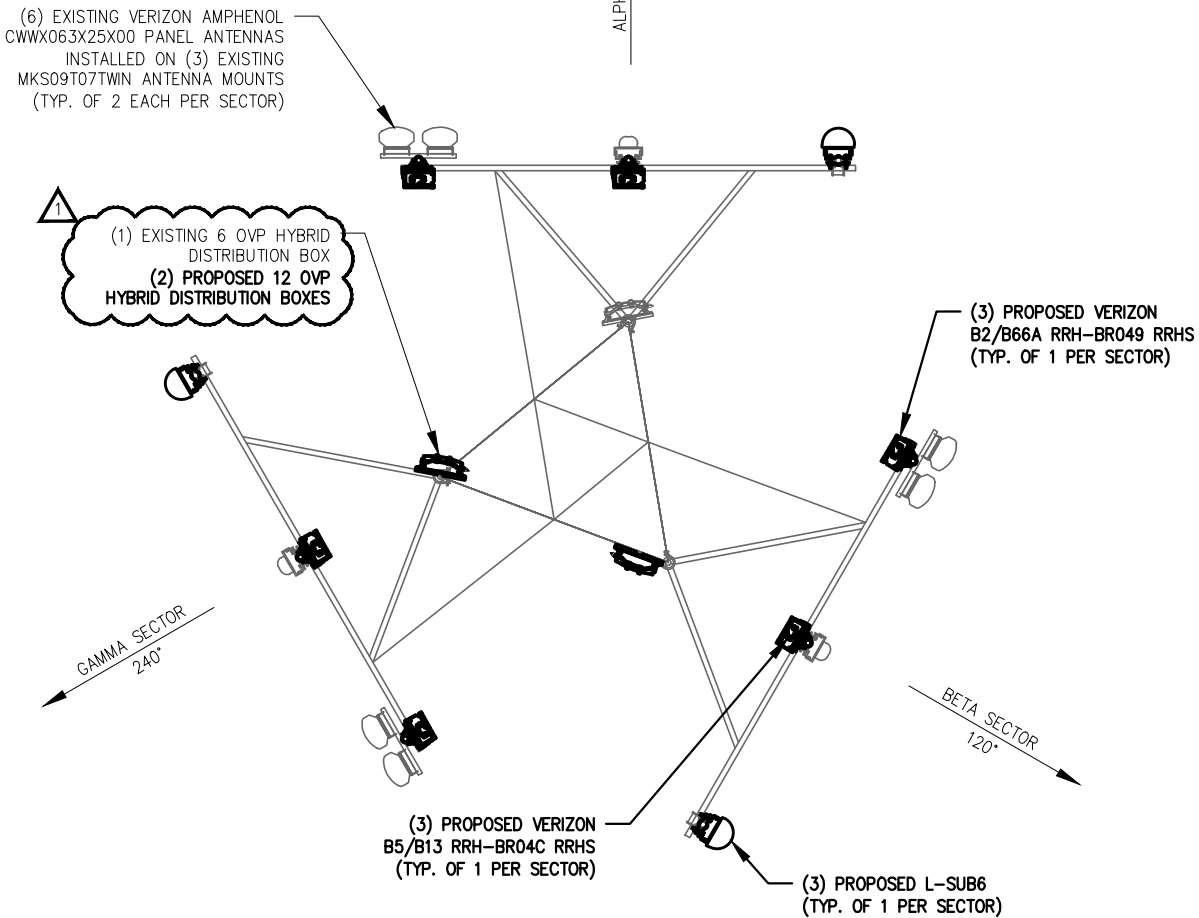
(6) EXISTING VERIZON AMPHENOL CWWX063X25X00 PANEL ANTENNAS INSTALLED ON (3) EXISTING MKS09T07TWIN ANTENNA MOUNTS (TYP. OF 2 EACH PER SECTOR)

ALPH

1

(1) EXISTING 6 OVP HYBRID DISTRIBUTION BOX
(2) PROPOSED 12 OVP HYBRID DISTRIBUTION BOXES

(3) PROPOSED VERIZON B2/B66A RRH-BR049 RRHS (TYP. OF 1 PER SECTOR)

GAMMA SECTOR
240°

BETA SECTOR
120°

(3) PROPOSED VERIZON B5/B13 RRH-BR04C RRHS (TYP. OF 1 PER SECTOR)

(3) PROPOSED L-SUB6 (TYP. OF 1 PER SECTOR)